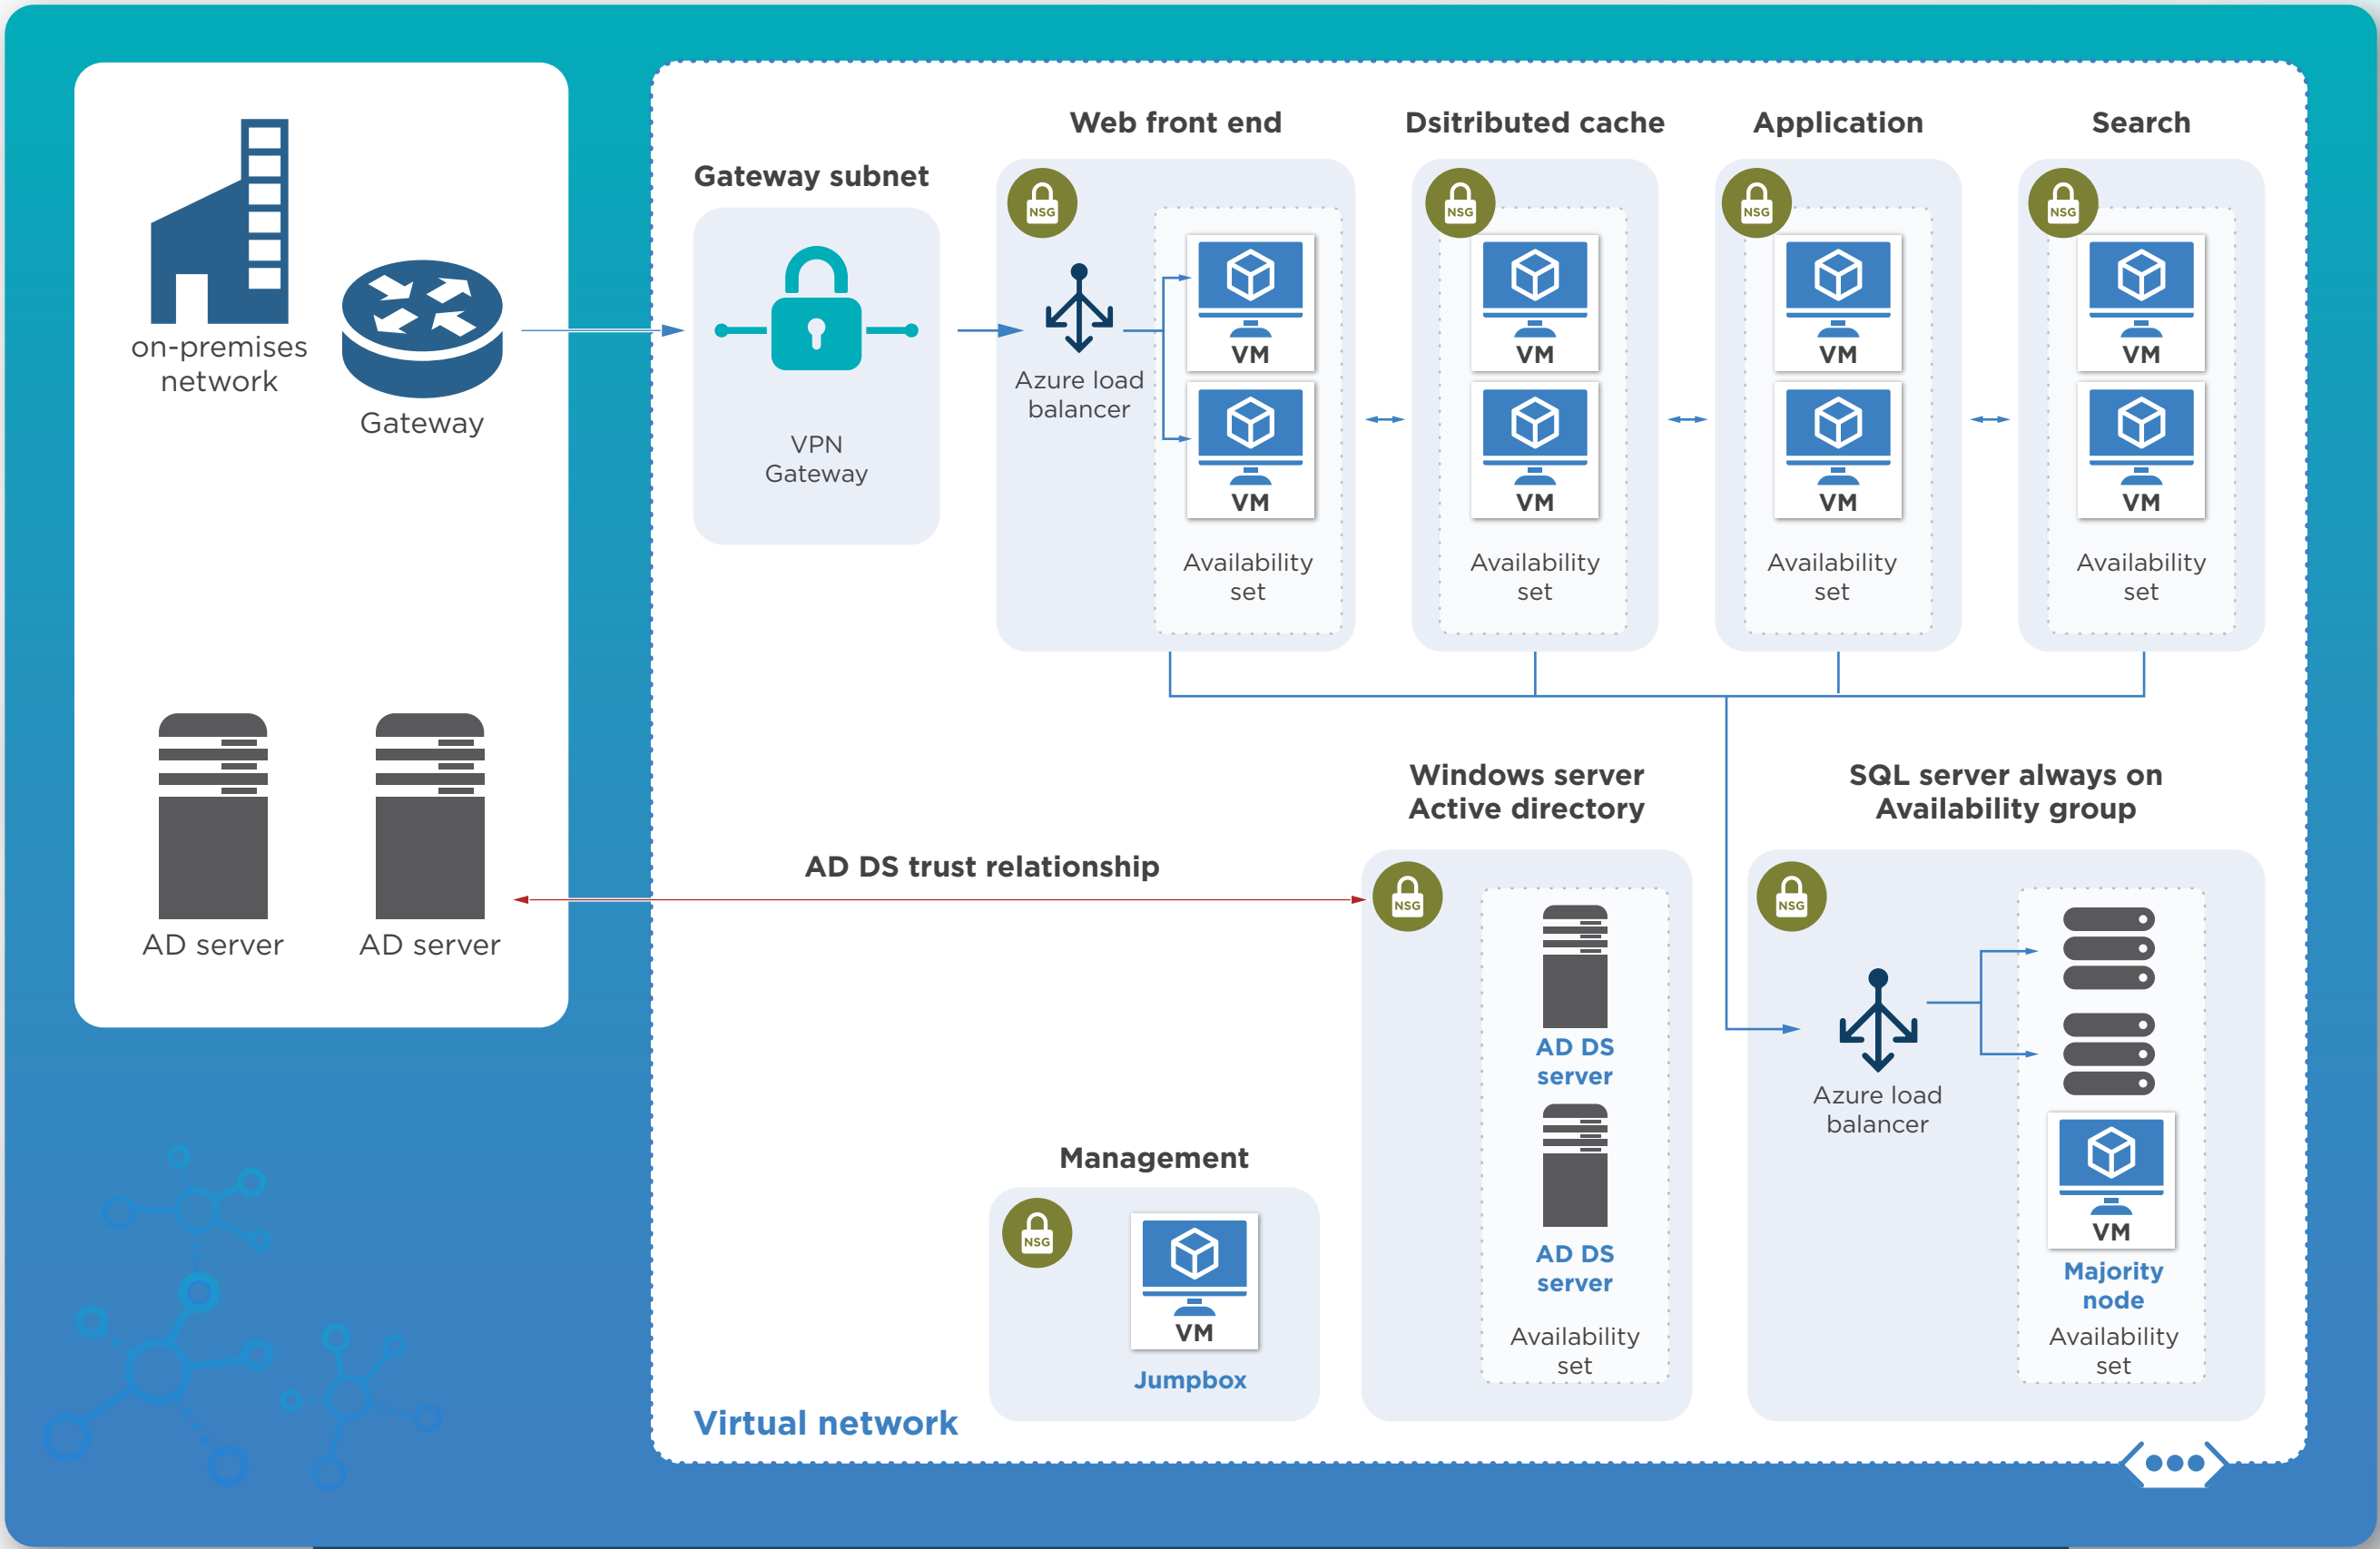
on-premises network

Gateway

AD server

AD server

Gateway subnet

VPN Gateway

Web front end

NSG

Azure load balancer

VM

VM

Availability set

Dsitributed cache

NSG

VM

VM

Availability set

Application

NSG

VM

VM

Availability set

Search

NSG

VM

VM

Availability set

AD DS trust relationship

Windows server Active directory

NSG

AD DS server

AD DS server

Availability set

SQL server always on Availability group

NSG

Azure load balancer

VM

Majority node

Availability set

Management

NSG

VM

Jumpbox

Virtual network